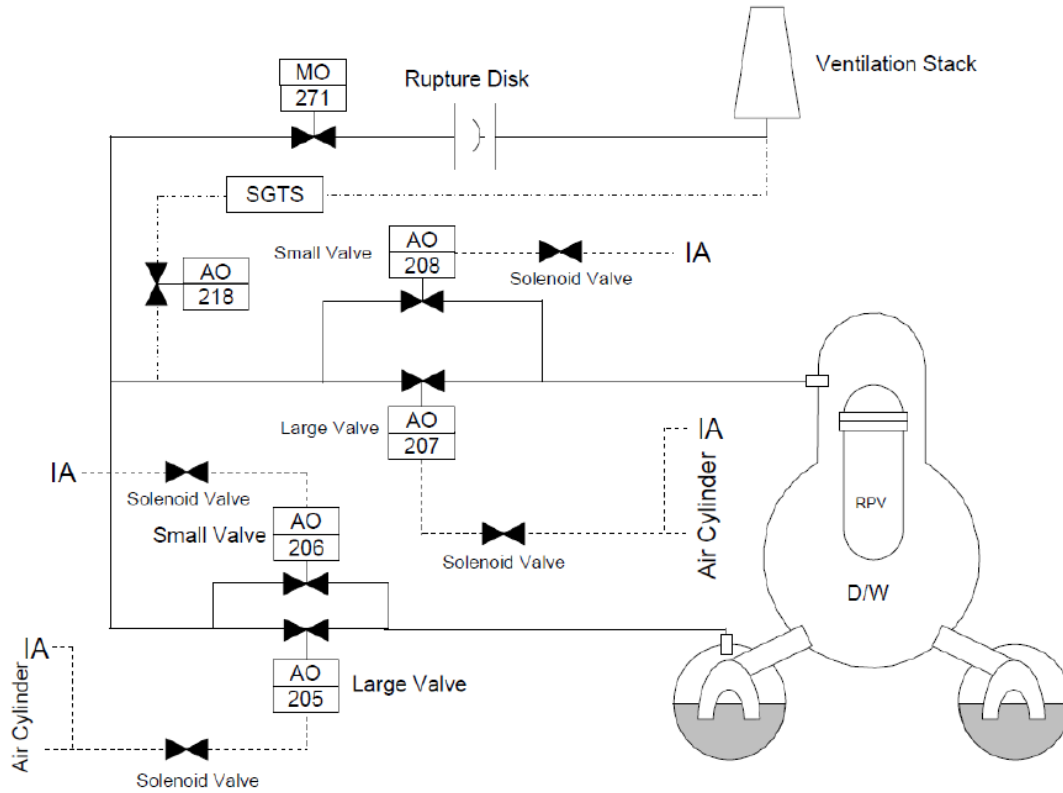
MO
271

Rupture Disk

Ventilation Stack

SGTS

Small Valve
AO
208

Solenoid Valve

IA

AO
218

Large Valve
AO
207

IA

Air Cylinder

IA

Solenoid Valve

Small Valve
AO
206

Solenoid Valve

RPV

D/W

IA

Air Cylinder

AO
205
Large Valve

Solenoid Valve